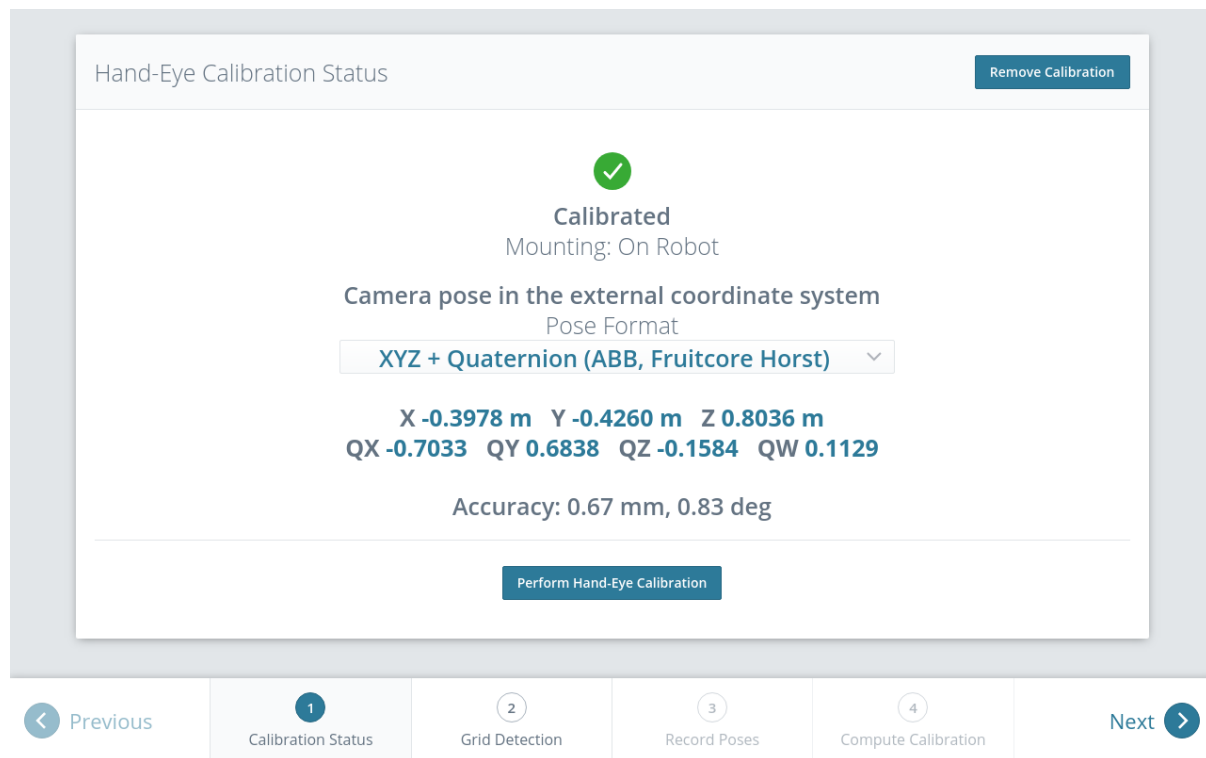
Hand-Eye Calibration Status

Remove Calibration

Calibrated

Mounting: On Robot

Camera pose in the external coordinate system

Pose Format

XYZ + Quaternion (ABB, Fruitcore Horst)

X -0.3978 m Y -0.4260 m Z 0.8036 m

QX -0.7033 QY 0.6838 QZ -0.1584 QW 0.1129

Accuracy: 0.67 mm, 0.83 deg

Perform Hand-Eye Calibration

Previous

1 Calibration Status

2 Grid Detection

3 Record Poses

4 Compute Calibration

Next